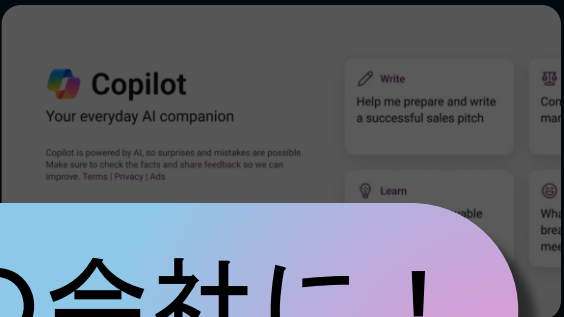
Copilot

Your everyday AI companion

Copilot is powered by AI, so surprises and mistakes are possible. Make sure to check the facts and share feedback so we can improve. Terms | Privacy | Ads

Write

Help me prepare and write a successful sales pitch

Con
mar

Learn

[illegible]able

Wha
brea
mee

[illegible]会社に！